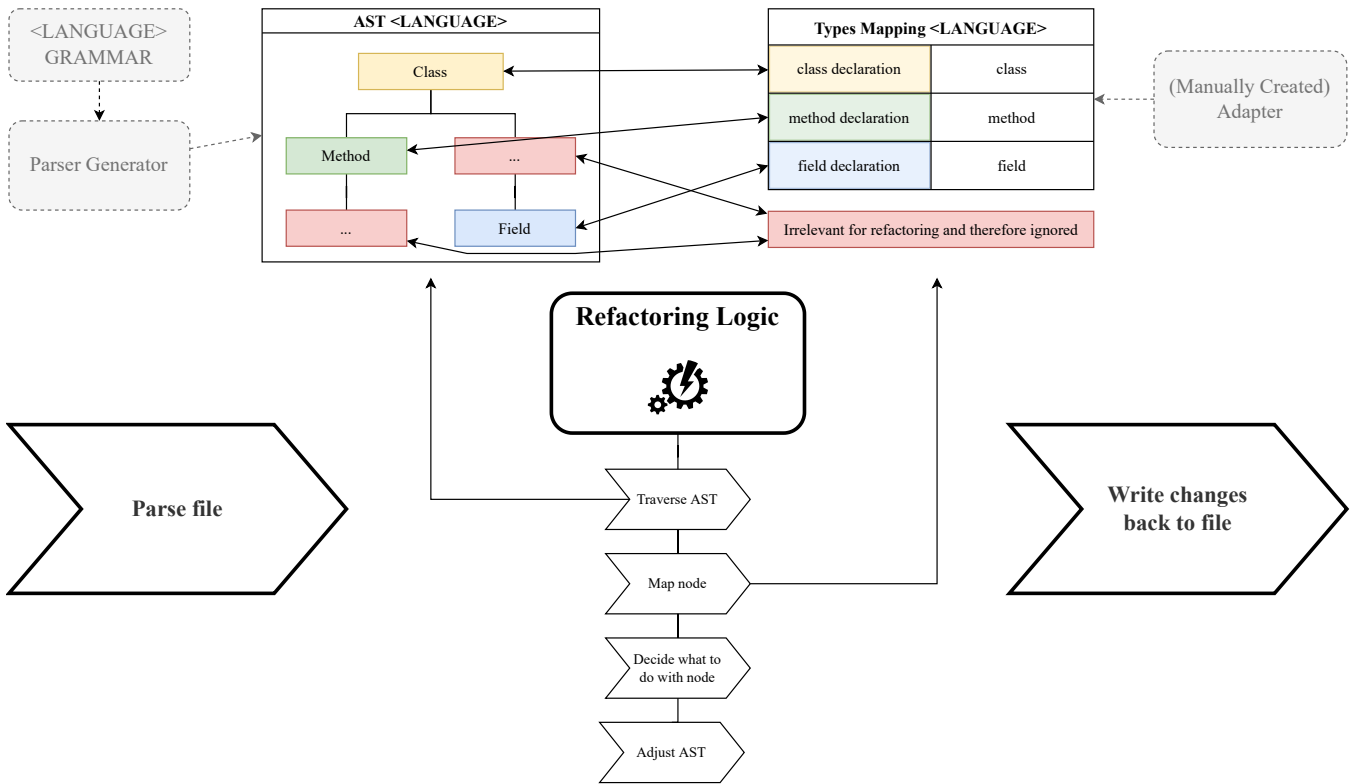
<LANGUAGE> GRAMMAR

Parser Generator

AST <LANGUAGE>

Class

Method

...

...

Field

Types Mapping <LANGUAGE>

| class declaration | class |
|---|---|
| method declaration | method |
| field declaration | field |

Irrelevant for refactoring and therefore ignored

(Manually Created) Adapter

Refactoring Logic

Parse file

Traverse AST

Map node

Decide what to do with node

Adjust AST

Write changes back to file